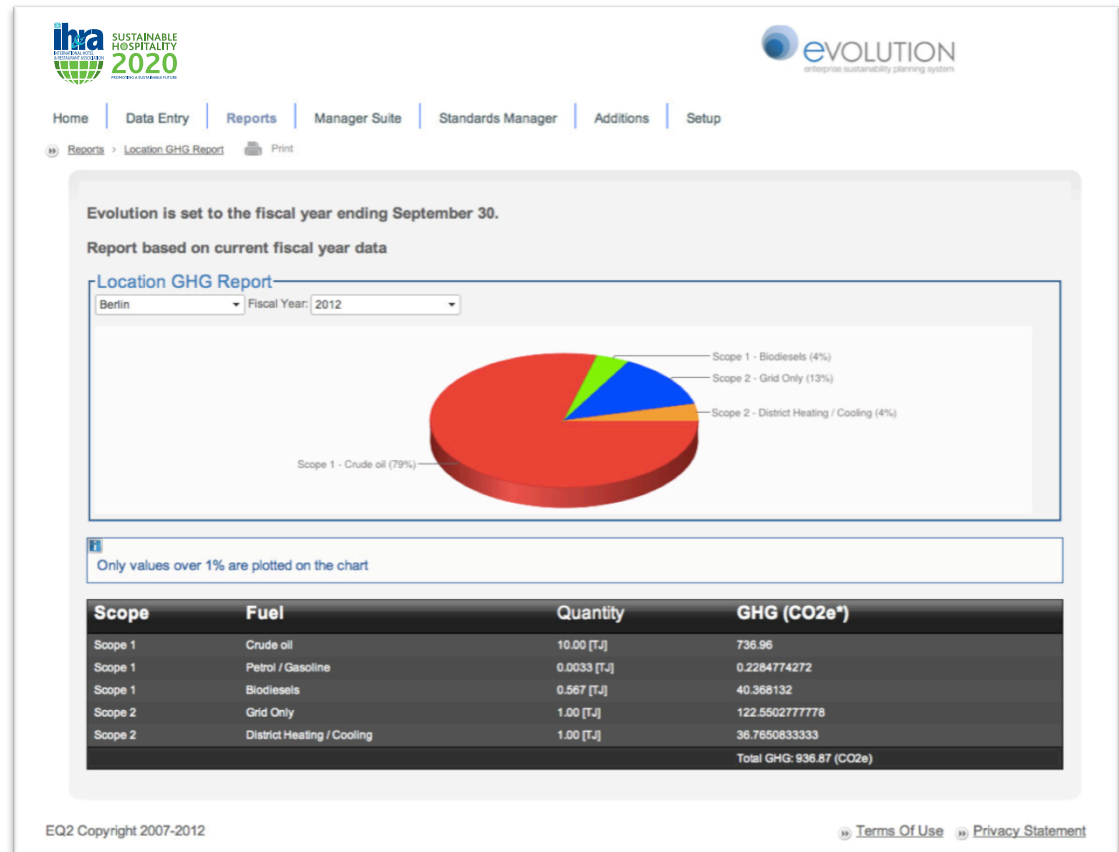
ihra INTERNATIONAL HOTEL & RESTAURANT ASSOCIATION SUSTAINABLE HOSPITALITY 2020 PROMOTING A SUSTAINABLE FUTURE

eVOLUTION
enterprise sustainability planning system

Home | Data Entry | Reports | Manager Suite | Standards Manager | Additions | Setup

Reports > Location GHG Report Print

Evolution is set to the fiscal year ending September 30.

Report based on current fiscal year data

Location GHG Report

Berlin Fiscal Year: 2012

Scope 1 - Biodiesels (4%)
Scope 2 - Grid Only (13%)
Scope 2 - District Heating / Cooling (4%)
Scope 1 - Crude oil (79%)

Only values over 1% are plotted on the chart

| Scope | Fuel | Quantity | GHG (CO2e*) |
|---|---|---|---|
| Scope 1 | Crude oil | 10.00 [TJ] | 736.96 |
| Scope 1 | Petrol / Gasoline | 0.0033 [TJ] | 0.2284774272 |
| Scope 1 | Biodiesels | 0.567 [TJ] | 40.368132 |
| Scope 2 | Grid Only | 1.00 [TJ] | 122.5502777778 |
| Scope 2 | District Heating / Cooling | 1.00 [TJ] | 36.7650833333 |
| | | | Total GHG: 936.87 (CO2e) |

EQ2 Copyright 2007-2012

Terms Of Use Privacy Statement